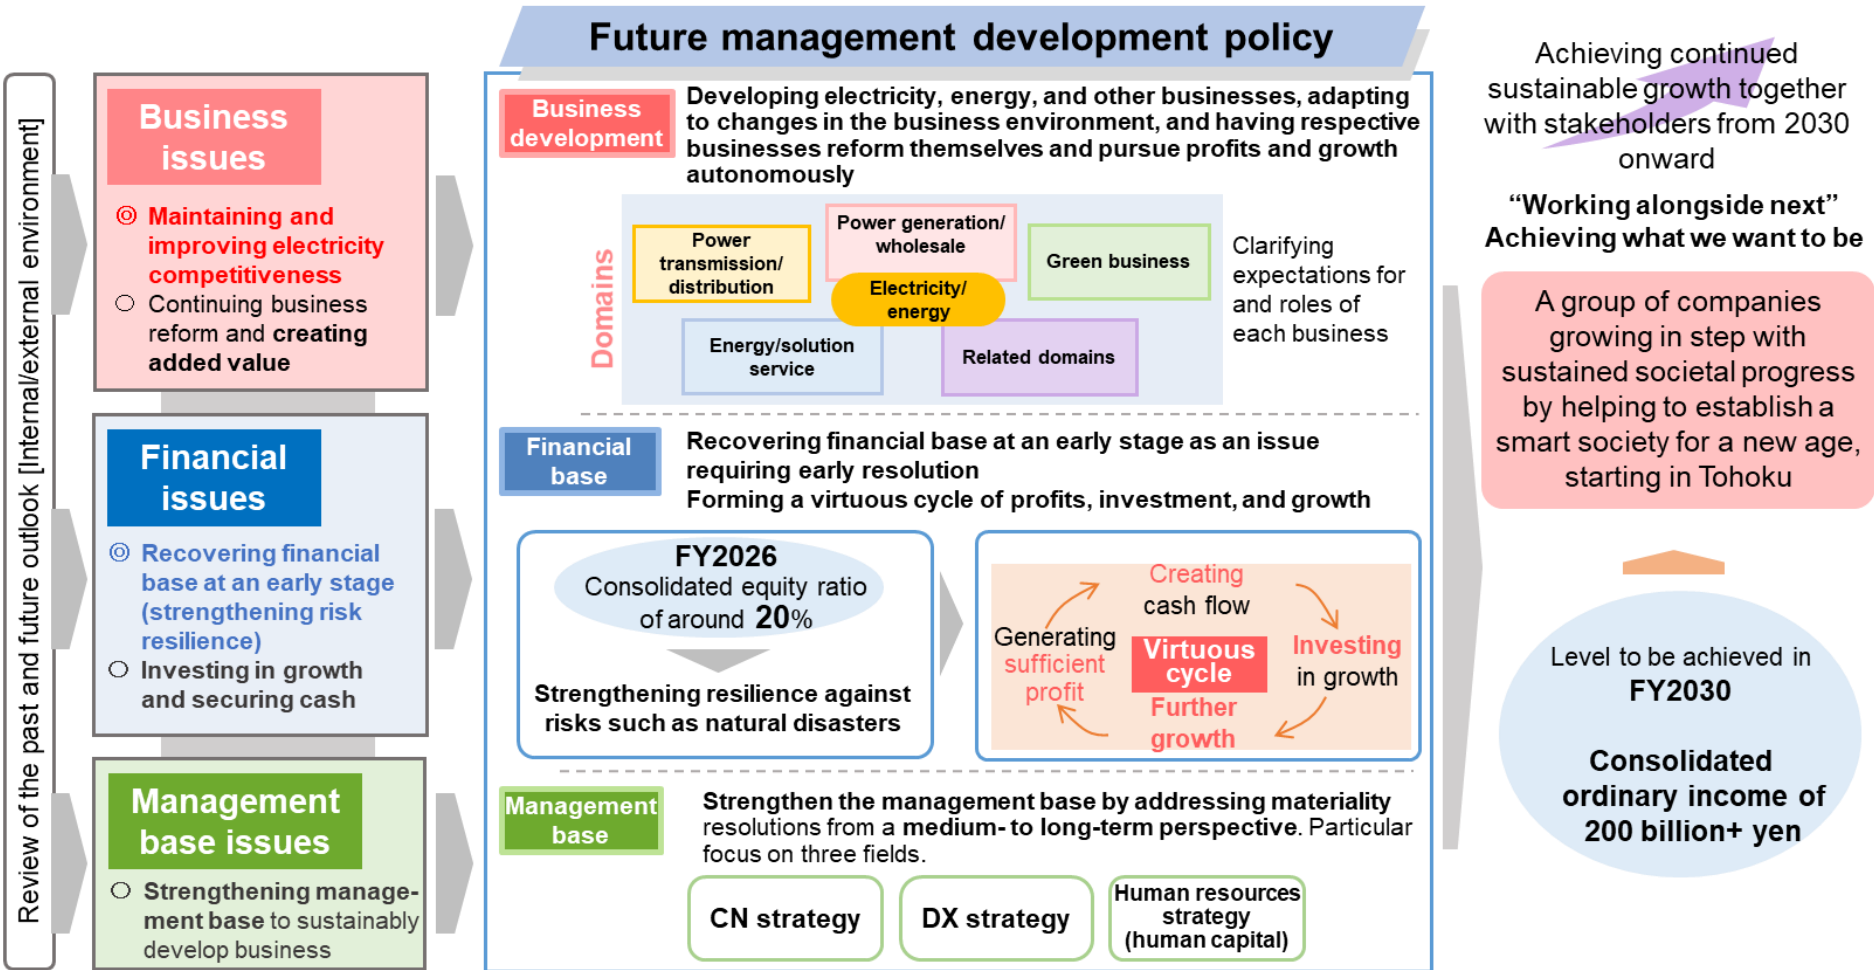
Review of the past and future outlook [Internal/external environment]

Business issues

◎ Maintaining and improving electricity competitiveness
○ Continuing business reform and creating added value

Financial issues

◎ Recovering financial base at an early stage (strengthening risk resilience)
○ Investing in growth and securing cash

Management base issues

○ Strengthening management base to sustainably develop business

Future management development policy

Business development

Developing electricity, energy, and other businesses, adapting to changes in the business environment, and having respective businesses reform themselves and pursue profits and growth autonomously

Domains

Power transmission/ distribution

Power generation/ wholesale

Electricity/ energy

Green business

Energy/solution service

Related domains

Clarifying expectations for and roles of each business

Financial base

Recovering financial base at an early stage as an issue requiring early resolution
Forming a virtuous cycle of profits, investment, and growth

FY2026
Consolidated equity ratio of around 20%

Strengthening resilience against risks such as natural disasters

Creating cash flow

Generating sufficient profit

Virtuous cycle

Investing in growth

Further growth

Management base

Strengthen the management base by addressing materiality resolutions from a medium- to long-term perspective. Particular focus on three fields.

CN strategy

DX strategy

Human resources strategy (human capital)

Achieving continued sustainable growth together with stakeholders from 2030 onward

“Working alongside next” Achieving what we want to be

A group of companies growing in step with sustained societal progress by helping to establish a smart society for a new age, starting in Tohoku

Level to be achieved in FY2030

Consolidated ordinary income of 200 billion+ yen